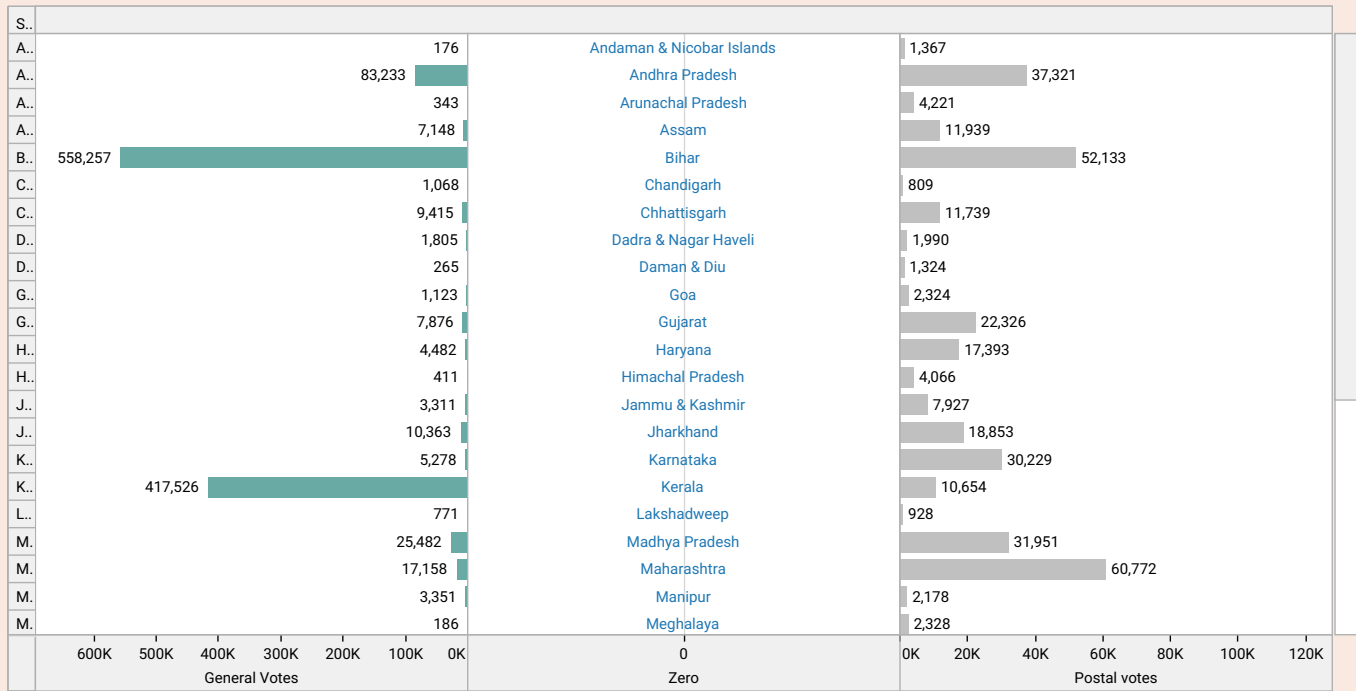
| S.. | General Votes | Zero | Postal votes |
|---|---|---|---|
| A.. | 176 | Andaman & Nicobar Islands | 1,367 |
| A.. | 83,233 | Andhra Pradesh | 37,321 |
| A.. | 343 | Arunachal Pradesh | 4,221 |
| A.. | 7,148 | Assam | 11,939 |
| B.. | 558,257 | Bihar | 52,133 |
| C.. | 1,068 | Chandigarh | 809 |
| C.. | 9,415 | Chhattisgarh | 11,739 |
| D.. | 1,805 | Dadra & Nagar Haveli | 1,990 |
| D.. | 265 | Daman & Diu | 1,324 |
| G.. | 1,123 | Goa | 2,324 |
| G.. | 7,876 | Gujarat | 22,326 |
| H.. | 4,482 | Haryana | 17,393 |
| H.. | 411 | Himachal Pradesh | 4,066 |
| J.. | 3,311 | Jammu & Kashmir | 7,927 |
| J.. | 10,363 | Jharkhand | 18,853 |
| K.. | 5,278 | Karnataka | 30,229 |
| K.. | 417,526 | Kerala | 10,654 |
| L.. | 771 | Lakshadweep | 928 |
| M. | 25,482 | Madhya Pradesh | 31,951 |
| M. | 17,158 | Maharashtra | 60,772 |
| M. | 3,351 | Manipur | 2,178 |
| M. | 186 | Meghalaya | 2,328 |

600K 500K 400K 300K 200K 100K 0K
General Votes

0
Zero

0K 20K 40K 60K 80K 100K 120K
Postal votes